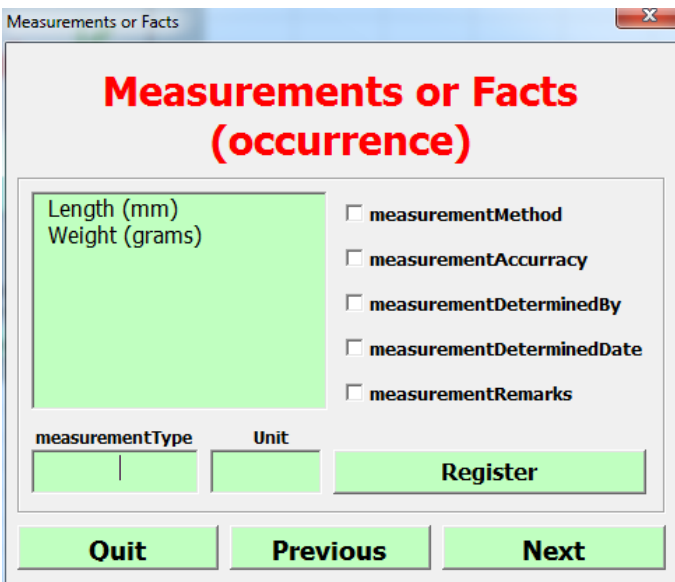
Measurements or Facts

Measurements or Facts (occurrence)

Length (mm)
Weight (grams)

measurementMethod

measurementAccurracy

measurementDeterminedBy

measurementDeterminedDate

measurementRemarks

measurementType

Unit

Register

Quit

Previous

Next